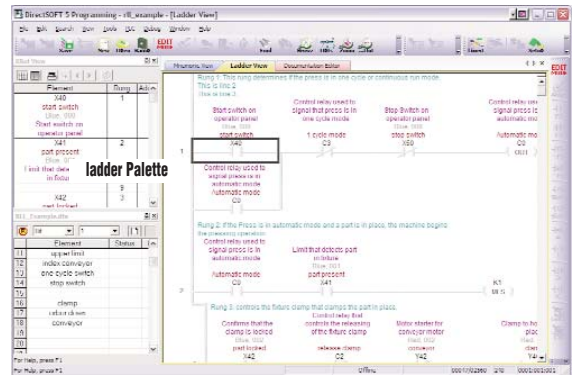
DirectSOFT 5 Programming - rll_example - [Ladder View]

File Edit Search View Tools PLC Debug Window Help

Element | Rung | Add
X40 | 1
start switch
(Bse. 000)
Start switch on operator panel
X41 | 2
part present
Limit that detects part in fixture
| 9
X42 | 3
part locked

ladder Palette

Element | Status
11 upper limit
12 index conveyor
13 one cycle switch
14 stop switch
16 clamp
17 retract down
18 conveyor

For Help, press F1

Mnemonic View | Ladder View | Documentation Editor

Rung 1: This rung determines if the press is in one cycle or continuous run mode.
This is line 2
(line is line 3

Start switch on operator panel
(Bse. 000)
start switch
X40

Control relay used to signal that press is in one cycle mode
1 cycle mode
C3

Stop Switch on operator panel
stop switch
X50

Control relay used to signal press is automatic mode
Automatic mode
C0
OUT

Control relay used to signal press is in automatic mode
Automatic mode
C0

Rung 2: If the Press is in automatic mode and a part is in place, the machine begins the pressing operation.

Control relay used to signal press is in automatic mode
Automatic mode
C0

Limit that detects part in fixture
part present
X41

K1
SET

Rung 3: controls the fixture clamp that clamps the part in place.

Confirms that the clamp is locked
(Bse. 002)
part locked
X42

Control relay that controls the releasing of the fixture clamp
release clamp
C2

Motor starter for conveyor motor
conveyor
Y42

Clamp to hold
Y4

Offline